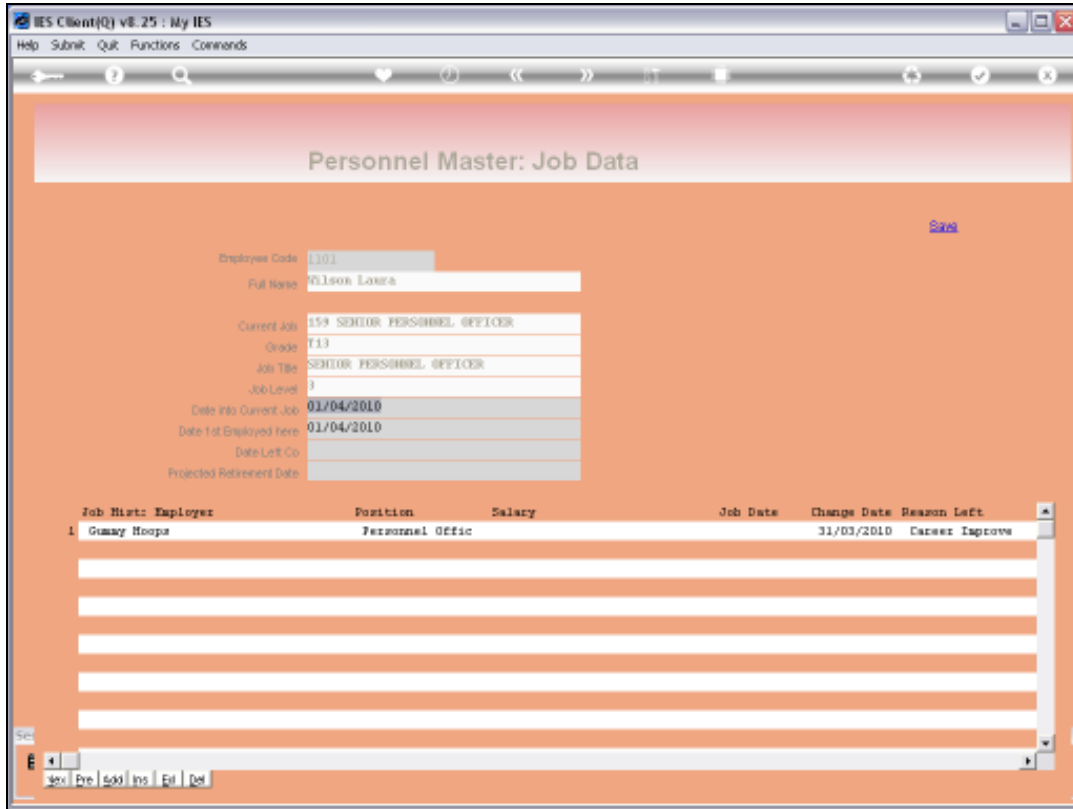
IES Client(Q) v8.25 : My IES

Help Submit Quit Functions Commands

Personnel Master: Job Data

Save

Employee Code 1101
Full Name Wilson Laura

Current Job 159 SENIOR PERSONNEL OFFICER
Grade T13
Job Title SENIOR PERSONNEL OFFICER
Job Level 3
Date into Current Job 01/04/2010
Date 1st Employed here 01/04/2010
Date Left Co
Projected Retirement Date

| | Job Hist: Employer | Position | Salary | Job Date | Change Date | Reason Left |
|---|---|---|---|---|---|---|
| 1 | Gummy Hoops | Personnel Offic | | | 31/03/2010 | Career Improve |

Nex Pre Add Ins Ed Del